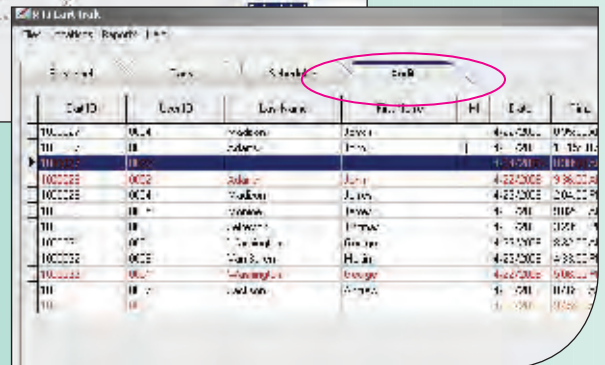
RTU Dark Trak

File Conditions Reports Help

Enrolled | Trips | Schedule | Staff

| Staff ID | Crew ID | Last Name | First Name | M | Date | Time |
|---|---|---|---|---|---|---|
| 100007 | 0004 | Madison | James | | 4-23-2005 | 9:56:00 AM |
| 10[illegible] | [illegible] | Adams | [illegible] | | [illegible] | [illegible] |
| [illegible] | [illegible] | | | | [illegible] | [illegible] |
| 100003 | 0002 | Adams | John | | 4-23-2005 | 9:56:00 AM |
| 100003 | 0004 | Madison | James | | 4-23-2005 | 2:04:00 PM |
| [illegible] | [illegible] | Monroe | James | | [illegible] | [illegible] |
| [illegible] | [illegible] | Jefferson | Thomas | | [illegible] | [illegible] |
| 100003 | 0001 | Washington | George | | 4-23-2005 | 8:30:00 AM |
| 100003 | 0008 | Van Buren | Martin | | 4-23-2005 | 4:38:00 PM |
| 100003 | 0001 | Washington | George | | 4-23-2005 | 9:08:00 PM |
| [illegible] | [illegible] | Jackson | Andrew | | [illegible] | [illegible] |